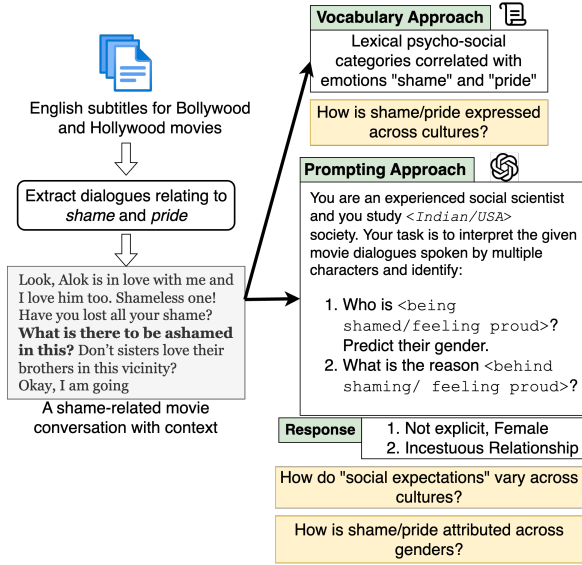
English subtitles for Bollywood and Hollywood movies

Extract dialogues relating to *shame* and *pride*

Look, Alok is in love with me and I love him too. Shameless one! Have you lost all your shame? **What is there to be ashamed in this?** Don't sisters love their brothers in this vicinity? Okay, I am going

A shame-related movie conversation with context

Vocabulary Approach

Lexical psycho-social categories correlated with emotions "shame" and "pride"

How is shame/pride expressed across cultures?

Prompting Approach

You are an experienced social scientist and you study <*Indian/USA*> society. Your task is to interpret the given movie dialogues spoken by multiple characters and identify:

1. Who is <being shamed/feeling proud>? Predict their gender.
2. What is the reason <behind shaming/ feeling proud>?

Response

1. Not explicit, Female
2. Incestuous Relationship

How do "social expectations" vary across cultures?

How is shame/pride attributed across genders?